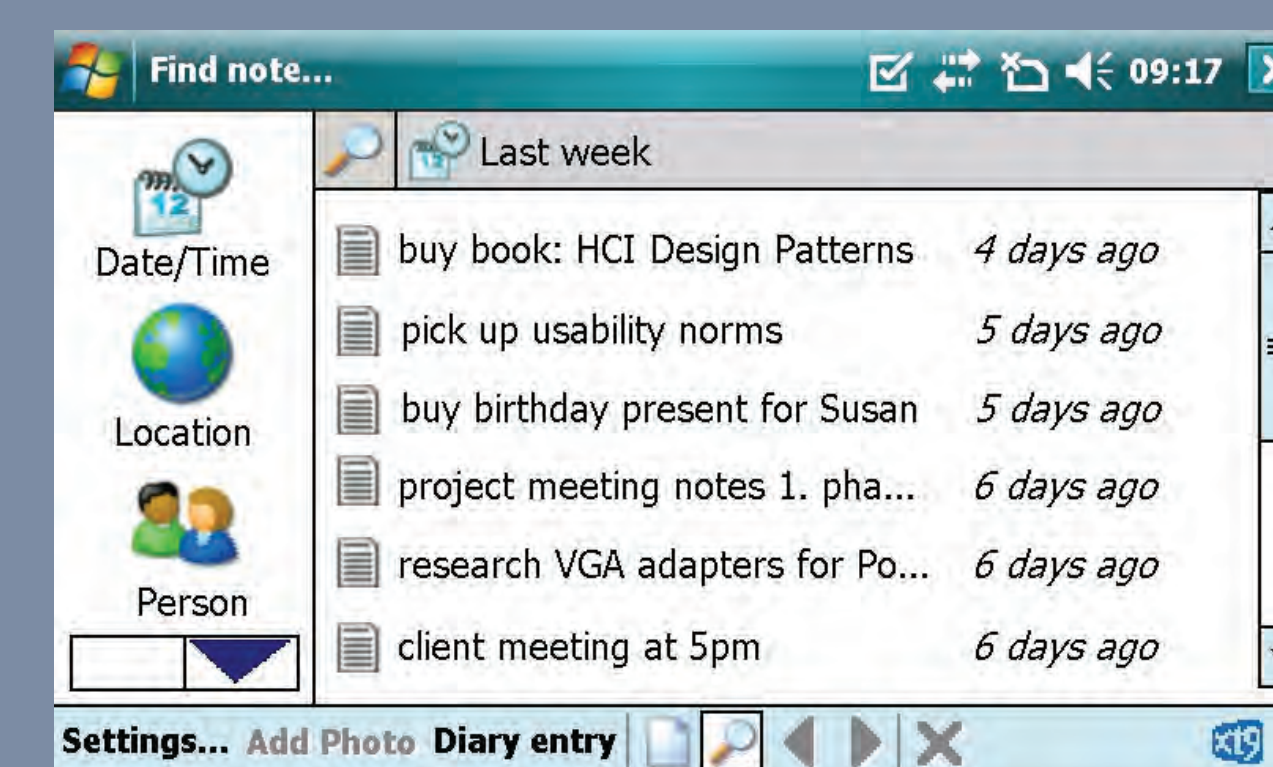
Find note... 09:17

Last week

Date/Time

Location

Person

buy book: HCI Design Patterns 4 days ago
pick up usability norms 5 days ago
buy birthday present for Susan 5 days ago
project meeting notes 1. pha... 6 days ago
research VGA adapters for Po... 6 days ago
client meeting at 5pm 6 days ago

Settings... Add Photo Diary entry